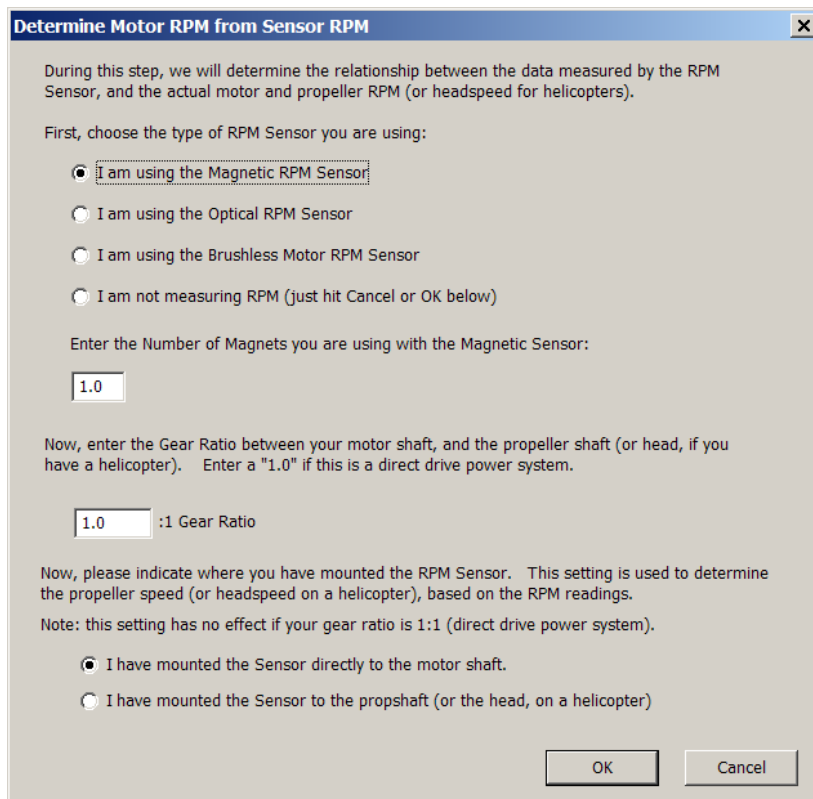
Determine Motor RPM from Sensor RPM

×

During this step, we will determine the relationship between the data measured by the RPM Sensor, and the actual motor and propeller RPM (or headspeed for helicopters).

First, choose the type of RPM Sensor you are using:

I am using the Magnetic RPM Sensor

I am using the Optical RPM Sensor

I am using the Brushless Motor RPM Sensor

I am not measuring RPM (just hit Cancel or OK below)

Enter the Number of Magnets you are using with the Magnetic Sensor:

1.0

Now, enter the Gear Ratio between your motor shaft, and the propeller shaft (or head, if you have a helicopter). Enter a "1.0" if this is a direct drive power system.

1.0 :1 Gear Ratio

Now, please indicate where you have mounted the RPM Sensor. This setting is used to determine the propeller speed (or headspeed on a helicopter), based on the RPM readings.

Note: this setting has no effect if your gear ratio is 1:1 (direct drive power system).

I have mounted the Sensor directly to the motor shaft.

I have mounted the Sensor to the propshaft (or the head, on a helicopter)

OK

Cancel